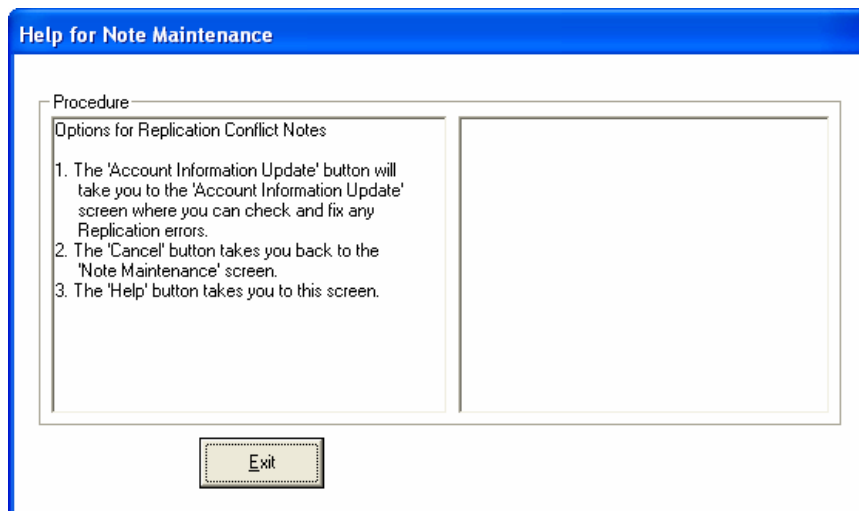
Help for Note Maintenance

Procedure

Options for Replication Conflict Notes

1. The 'Account Information Update' button will take you to the 'Account Information Update' screen where you can check and fix any Replication errors.
2. The 'Cancel' button takes you back to the 'Note Maintenance' screen.
3. The 'Help' button takes you to this screen.

Exit